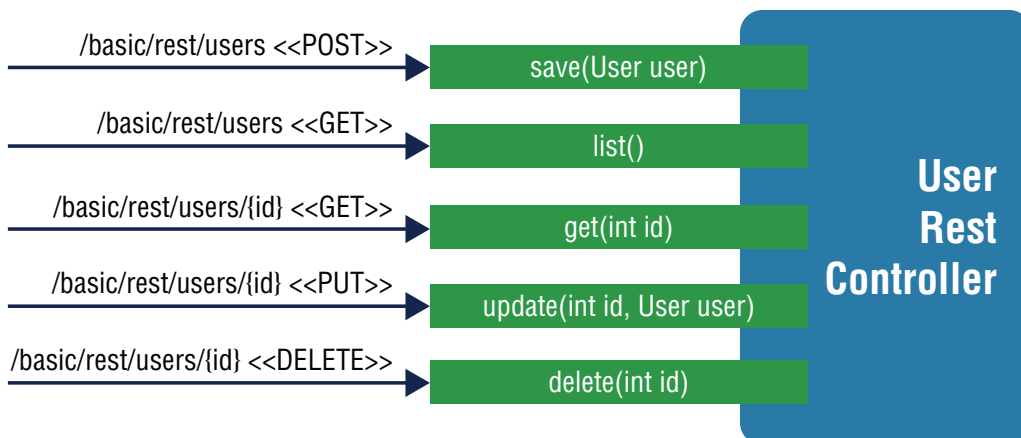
/basic/rest/users <<POST>>

save(User user)

/basic/rest/users <<GET>>

list()

/basic/rest/users/{id} <<GET>>

get(int id)

/basic/rest/users/{id} <<PUT>>

update(int id, User user)

/basic/rest/users/{id} <<DELETE>>

delete(int id)

User Rest Controller